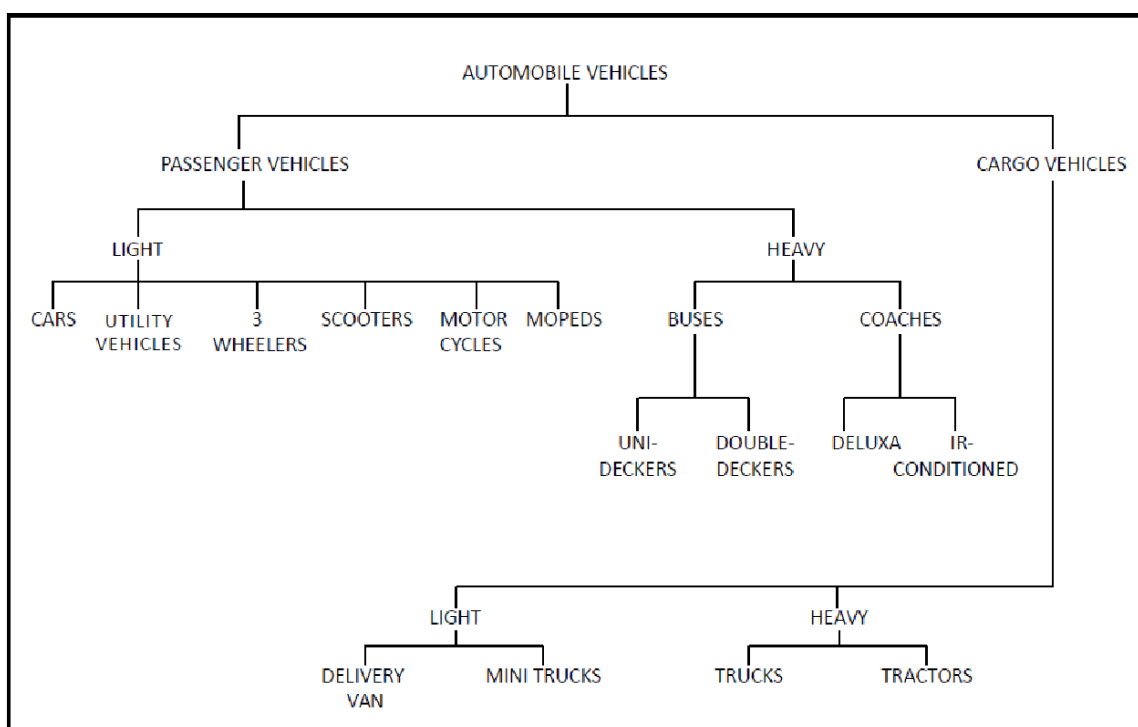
AUTOMOBILE VEHICLES

PASSENGER VEHICLES

CARGO VEHICLES

LIGHT

HEAVY

CARS

UTILITY VEHICLES

3 WHEELERS

SCOOTERS

MOTOR CYCLES

MOPEDS

BUSES

COACHES

UNI-DECKERS

DOUBLE-DECKERS

DELUXA

IR-CONDITIONED

LIGHT

HEAVY

DELIVERY VAN

MINI TRUCKS

TRUCKS

TRACTORS